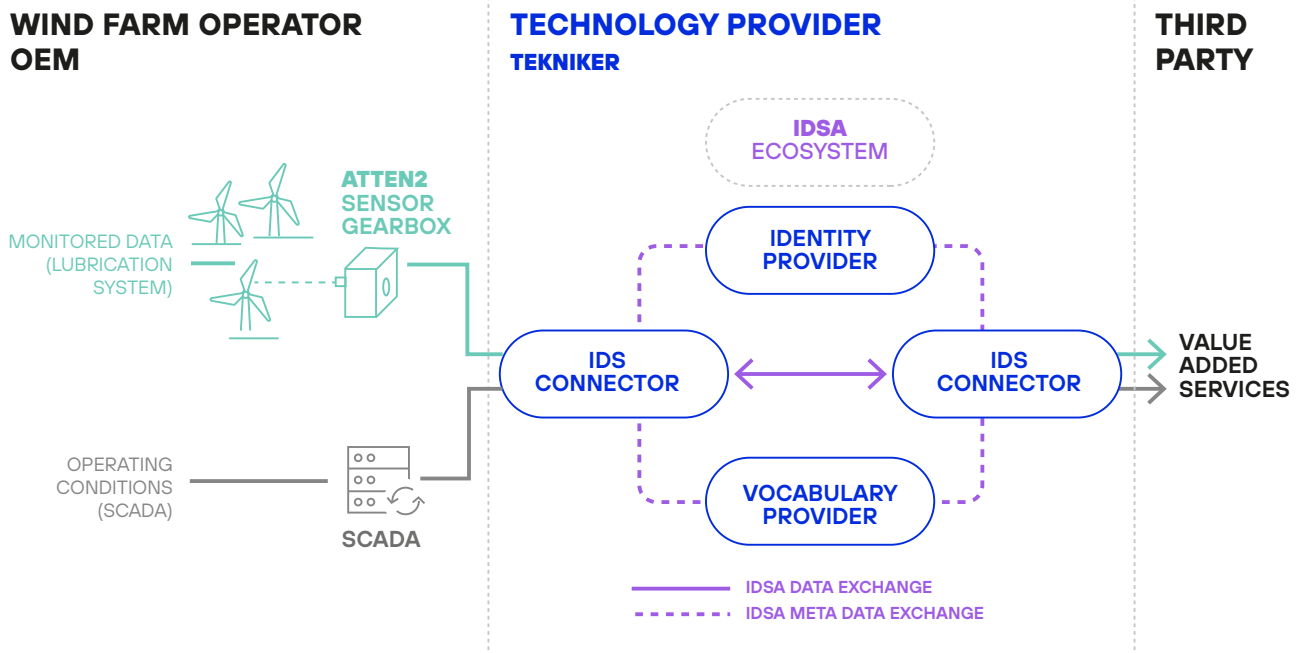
WIND FARM OPERATOR
OEM

TECHNOLOGY PROVIDER
TEKNIKER

THIRD
PARTY

IDSA
ECOSYSTEM

ATTEN2
SENSOR
GEARBOX

MONITORED DATA
(LUBRICATION
SYSTEM)

IDENTITY
PROVIDER

IDS
CONNECTOR

IDS
CONNECTOR

VALUE
ADDED
SERVICES

OPERATING
CONDITIONS
(SCADA)

SCADA

VOCABULARY
PROVIDER

IDSA DATA EXCHANGE
IDSA META DATA EXCHANGE